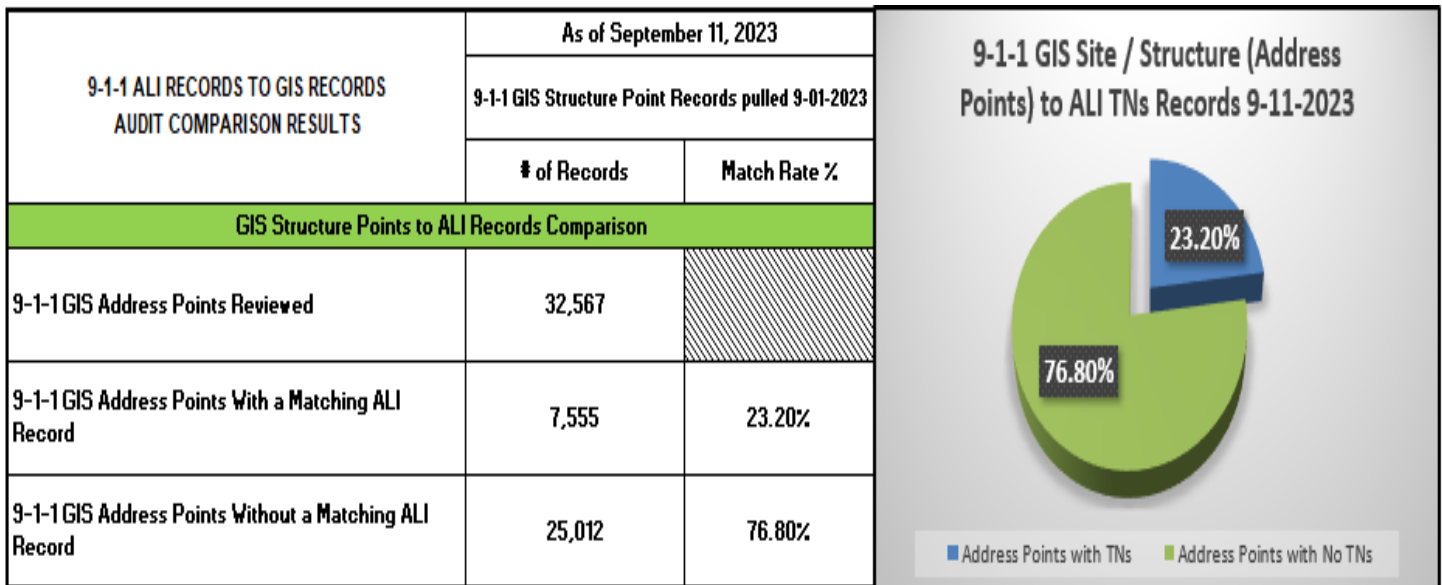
| 9-1-1 ALI RECORDS TO GIS RECORDS AUDIT COMPARISON RESULTS | As of September 11, 2023 | |
|---|---|---|
| | 9-1-1 GIS Structure Point Records pulled 9-01-2023 | |
| | # of Records | Match Rate % |
| GIS Structure Points to ALI Records Comparison | | |
| 9-1-1 GIS Address Points Reviewed | 32,567 | |
| 9-1-1 GIS Address Points With a Matching ALI Record | 7,555 | 23.20% |
| 9-1-1 GIS Address Points Without a Matching ALI Record | 25,012 | 76.80% |

9-1-1 GIS Site / Structure (Address Points) to ALI TNs Records 9-11-2023

23.20%

76.80%

Address Points with TNs
Address Points with No TNs